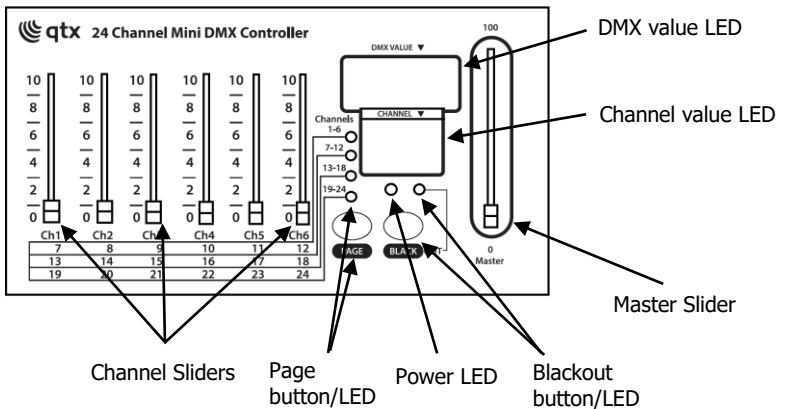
qtx 24 Channel Mini DMX Controller

DMX VALUE ▼

CHANNEL ▼

100

10 8 6 4 2 0

10 8 6 4 2 0

10 8 6 4 2 0

10 8 6 4 2 0

10 8 6 4 2 0

10 8 6 4 2 0

Channels 1-6

7-12

13-18

19-24

| Ch1 | Ch2 | Ch3 | Ch4 | Ch5 | Ch6 |
|---|---|---|---|---|---|
| 7 | 8 | 9 | 10 | 11 | 12 |
| 13 | 14 | 15 | 16 | 17 | 18 |
| 19 | 20 | 21 | 22 | 23 | 24 |

PAGE

BLACKOUT

0
Master

DMX value LED

Channel value LED

Master Slider

Channel Sliders

Page button/LED

Power LED

Blackout button/LED